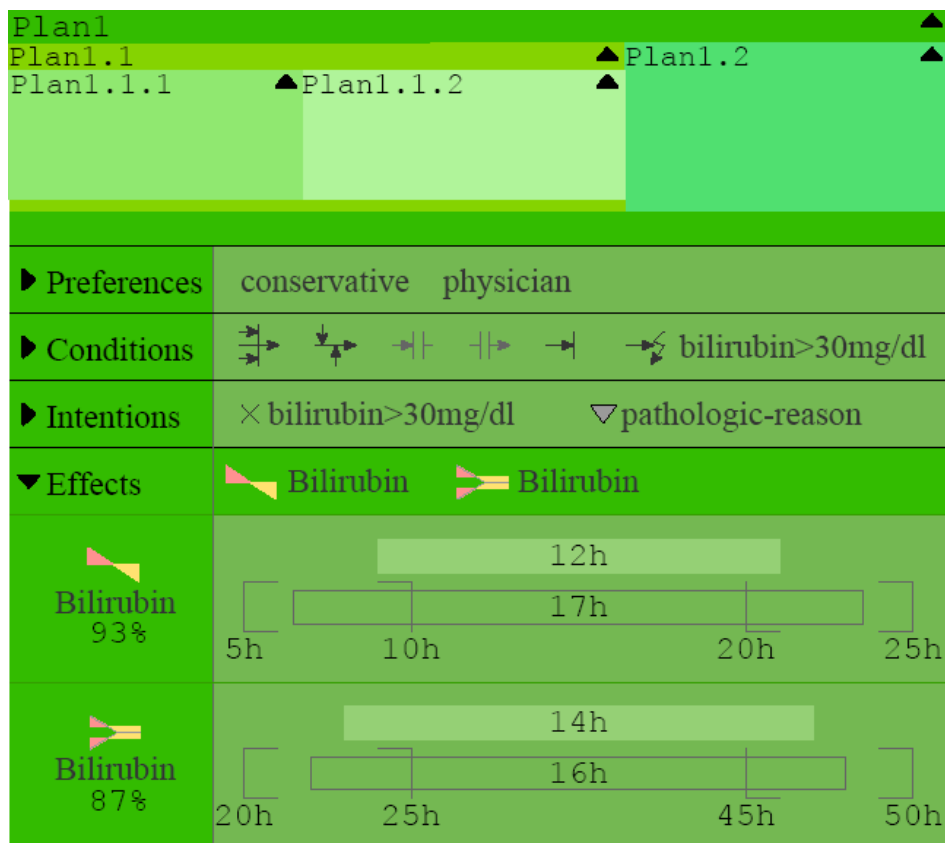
Plan1
Plan1.1
Plan1.2
Plan1.1.1
Plan1.1.2

Preferences conservative physician

Conditions bilirubin>30mg/dl

Intentions × bilirubin>30mg/dl pathologic-reason

Effects Bilirubin Bilirubin

Bilirubin
93%

12h
17h
5h 10h 20h 25h

Bilirubin
87%

14h
16h
20h 25h 45h 50h